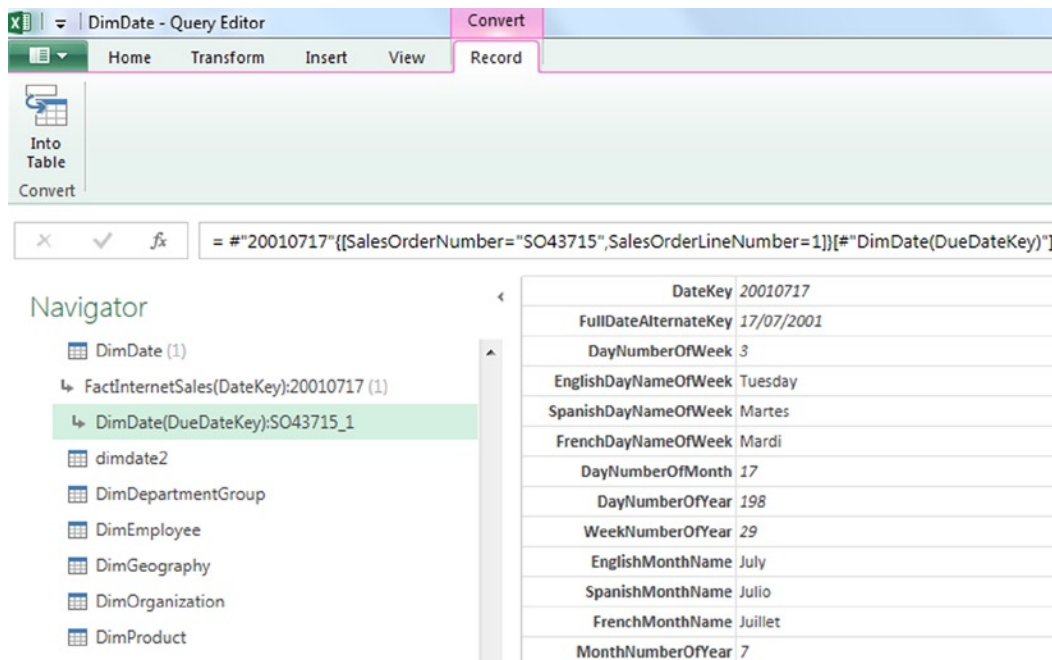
DimDate - Query Editor

Convert

Home Transform Insert View Record

Into Table

Convert

= #"20010717"{[SalesOrderNumber="SO43715",SalesOrderLineNumber=1]}[#"DimDate(DueDateKey)"]

Navigator

DimDate (1)

FactInternetSales(DateKey):20010717 (1)

DimDate(DueDateKey):SO43715_1

dimdate2

DimDepartmentGroup

DimEmployee

DimGeography

DimOrganization

DimProduct

| | |
|---|---|
| DateKey | 20010717 |
| FullDateAlternateKey | 17/07/2001 |
| DayNumberOfWeek | 3 |
| EnglishDayNameOfWeek | Tuesday |
| SpanishDayNameOfWeek | Martes |
| FrenchDayNameOfWeek | Mardi |
| DayNumberOfMonth | 17 |
| DayNumberOfYear | 198 |
| WeekNumberOfYear | 29 |
| EnglishMonthName | July |
| SpanishMonthName | Julio |
| FrenchMonthName | Juillet |
| MonthNumberOfYear | 7 |